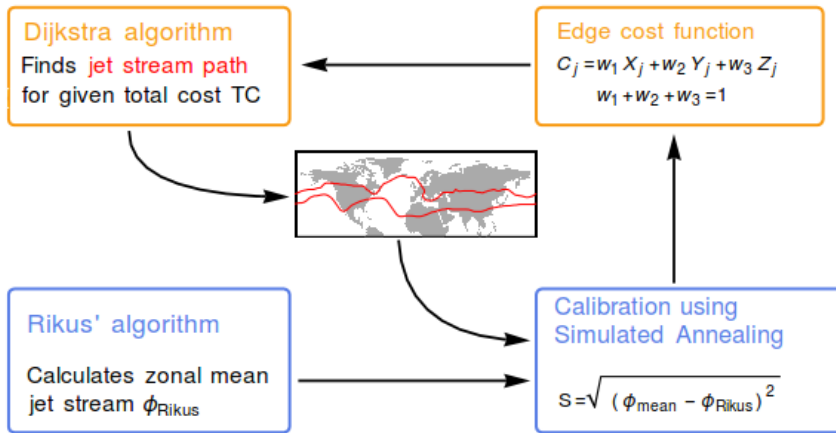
Dijkstra algorithm
Finds jet stream path for given total cost TC

Edge cost function
$C_j = w_1 X_j + w_2 Y_j + w_3 Z_j$
$w_1 + w_2 + w_3 = 1$

Rikus' algorithm
Calculates zonal mean jet stream $\phi_{\text{Rikus}}$

Calibration using Simulated Annealing
$S = \sqrt{(\phi_{\text{mean}} - \phi_{\text{Rikus}})^2}$